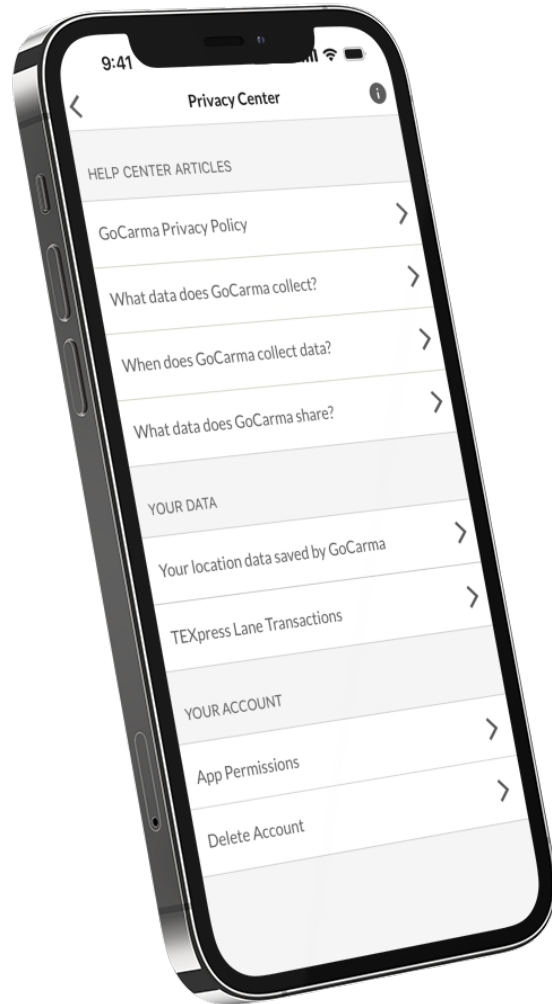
9:41

Privacy Center

HELP CENTER ARTICLES

GoCarma Privacy Policy

What data does GoCarma collect?

When does GoCarma collect data?

What data does GoCarma share?

YOUR DATA

Your location data saved by GoCarma

TEXpress Lane Transactions

YOUR ACCOUNT

App Permissions

Delete Account